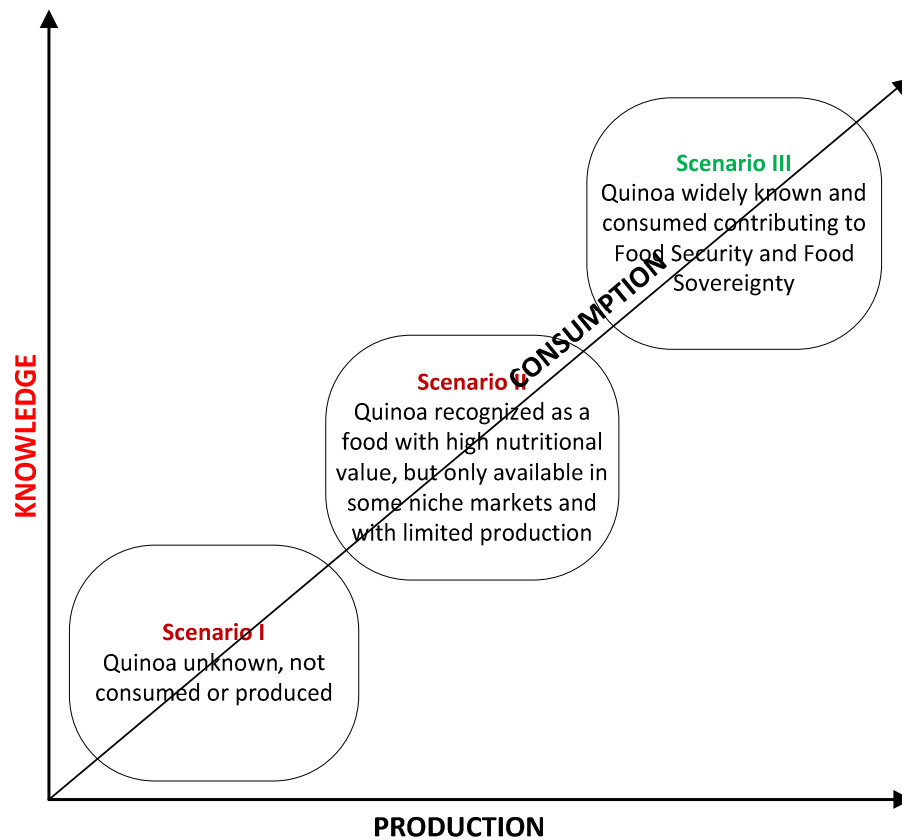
KNOWLEDGE

Scenario III
Quinoa widely known and consumed contributing to Food Security and Food Sovereignty

CONSUMPTION

Scenario II
Quinoa recognized as a food with high nutritional value, but only available in some niche markets and with limited production

Scenario I
Quinoa unknown, not consumed or produced

PRODUCTION